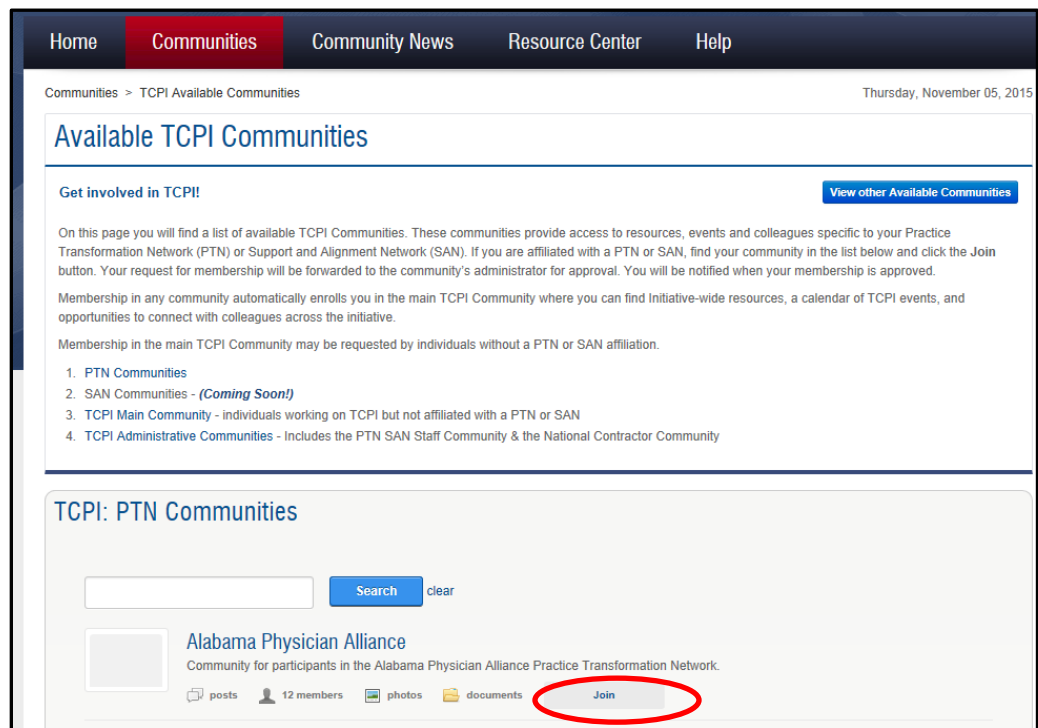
Home Communities Community News Resource Center Help

Communities > TCPI Available Communities

Thursday, November 05, 2015

Available TCPI Communities

Get involved in TCPI!

View other Available Communities

On this page you will find a list of available TCPI Communities. These communities provide access to resources, events and colleagues specific to your Practice Transformation Network (PTN) or Support and Alignment Network (SAN). If you are affiliated with a PTN or SAN, find your community in the list below and click the Join button. Your request for membership will be forwarded to the community's administrator for approval. You will be notified when your membership is approved.

Membership in any community automatically enrolls you in the main TCPI Community where you can find Initiative-wide resources, a calendar of TCPI events, and opportunities to connect with colleagues across the initiative.

Membership in the main TCPI Community may be requested by individuals without a PTN or SAN affiliation.

1. PTN Communities
2. SAN Communities - *(Coming Soon!)*
3. TCPI Main Community - individuals working on TCPI but not affiliated with a PTN or SAN
4. TCPI Administrative Communities - Includes the PTN SAN Staff Community & the National Contractor Community

TCPI: PTN Communities

Search clear

Alabama Physician Alliance

Community for participants in the Alabama Physician Alliance Practice Transformation Network.

posts 12 members photos documents Join